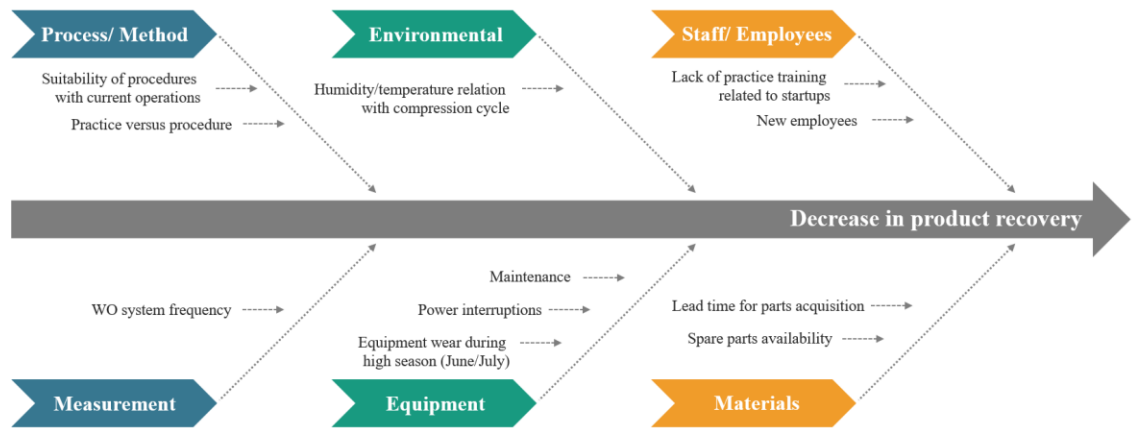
Process/ Method

Suitability of procedures with current operations

Practice versus procedure

Environmental

Humidity/temperature relation with compression cycle

Staff/ Employees

Lack of practice training related to startups

New employees

Decrease in product recovery

WO system frequency

Measurement

Maintenance

Power interruptions

Equipment wear during high season (June/July)

Equipment

Lead time for parts acquisition

Spare parts availability

Materials